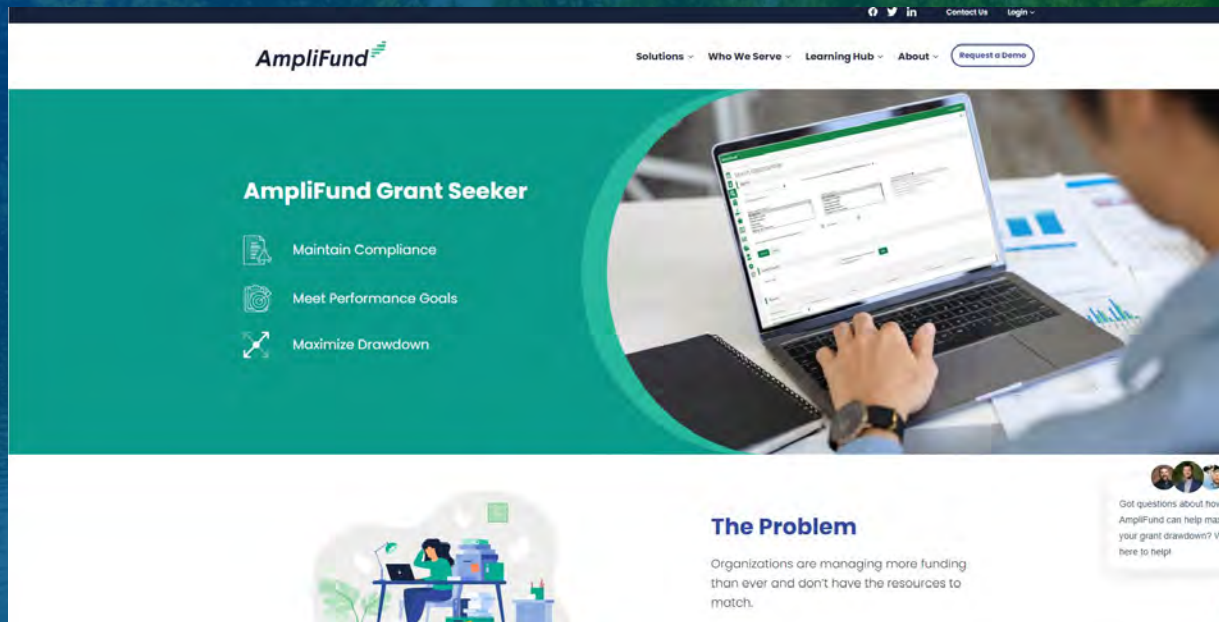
Contact Us Login

AmpliFund

Solutions Who We Serve Learning Hub About Request a Demo

AmpliFund Grant Seeker

Maintain Compliance

Meet Performance Goals

Maximize Drawdown

The Problem

Organizations are managing more funding than ever and don't have the resources to match.

Got questions about hov AmpliFund can help ma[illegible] your grant drawdown? W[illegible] here to help!